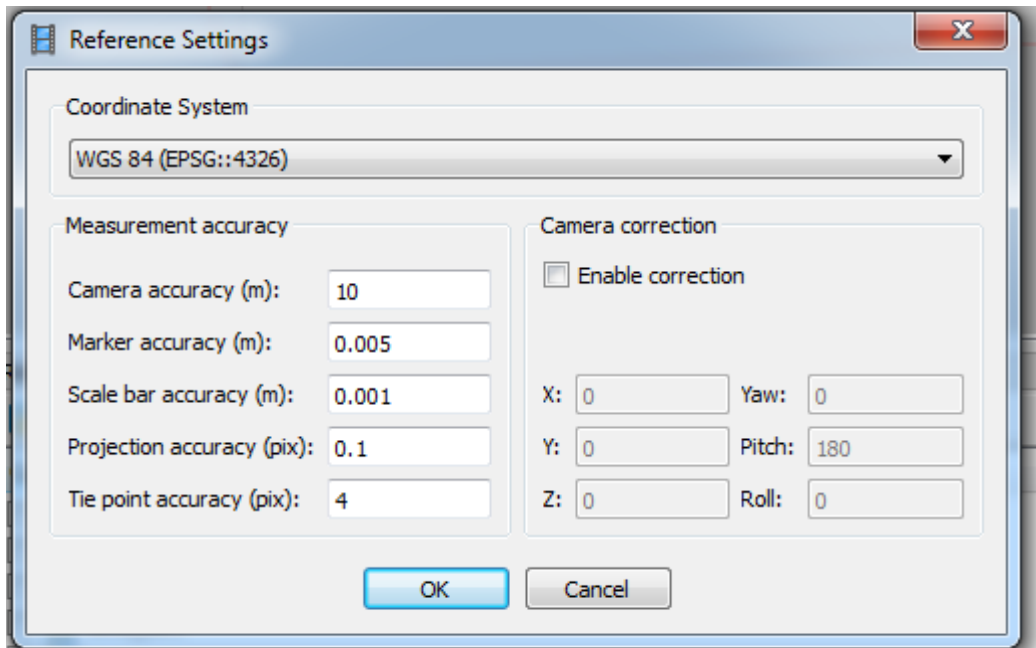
Reference Settings

Coordinate System

WGS 84 (EPSG::4326)

Measurement accuracy

Camera accuracy (m): 10

Marker accuracy (m): 0.005

Scale bar accuracy (m): 0.001

Projection accuracy (pix): 0.1

Tie point accuracy (pix): 4

Camera correction

Enable correction

X: 0 Yaw: 0

Y: 0 Pitch: 180

Z: 0 Roll: 0

OK Cancel